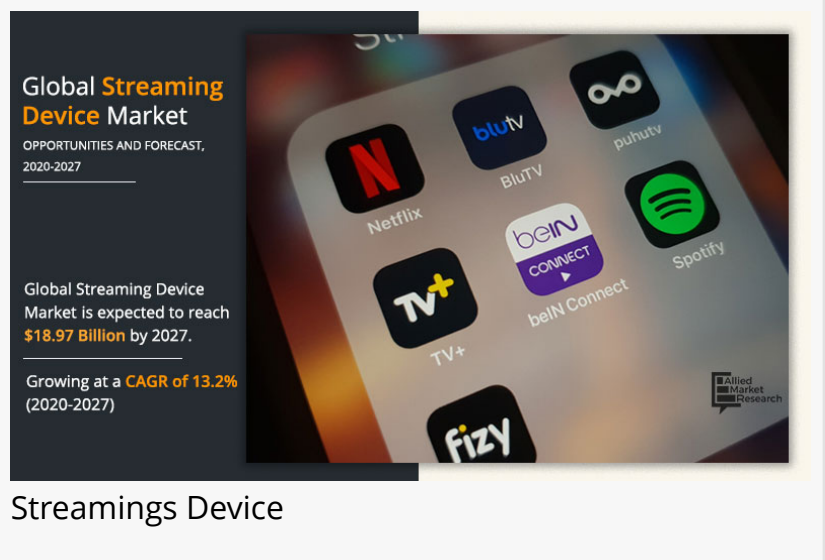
Global Streaming Device Market

OPPORTUNITIES AND FORECAST, 2020-2027

Global Streaming Device Market is expected to reach $18.97 Billion by 2027.

Growing at a CAGR of 13.2% (2020-2027)

blutv

puhutv

Netflix

BluTV

beIN CONNECT

Spotify

TV+

beIN Connect

TV+

fizy

Allied Market Research

Streamings Device